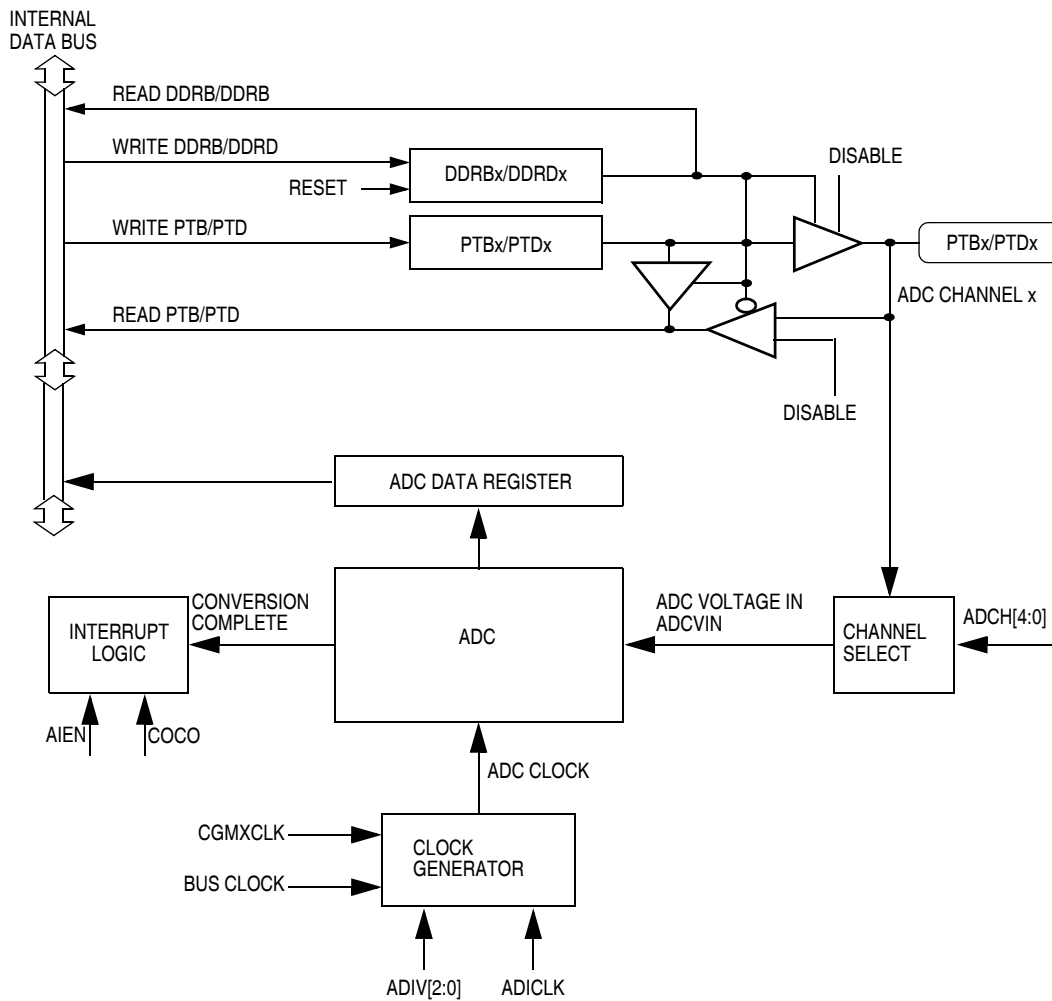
INTERNAL DATA BUS

READ DDRB/DDRB

WRITE DDRB/DDRD

DDRBx/DDRDx

RESET

DISABLE

WRITE PTB/PTD

PTBx/PTDx

PTBx/PTDx

ADC CHANNEL x

READ PTB/PTD

DISABLE

ADC DATA REGISTER

CONVERSION COMPLETE

INTERRUPT LOGIC

ADC

ADC VOLTAGE IN ADCVIN

CHANNEL SELECT

ADCH[4:0]

AIEN

COCO

ADC CLOCK

CGMXCLK

CLOCK GENERATOR

BUS CLOCK

ADIV[2:0]

ADICLK